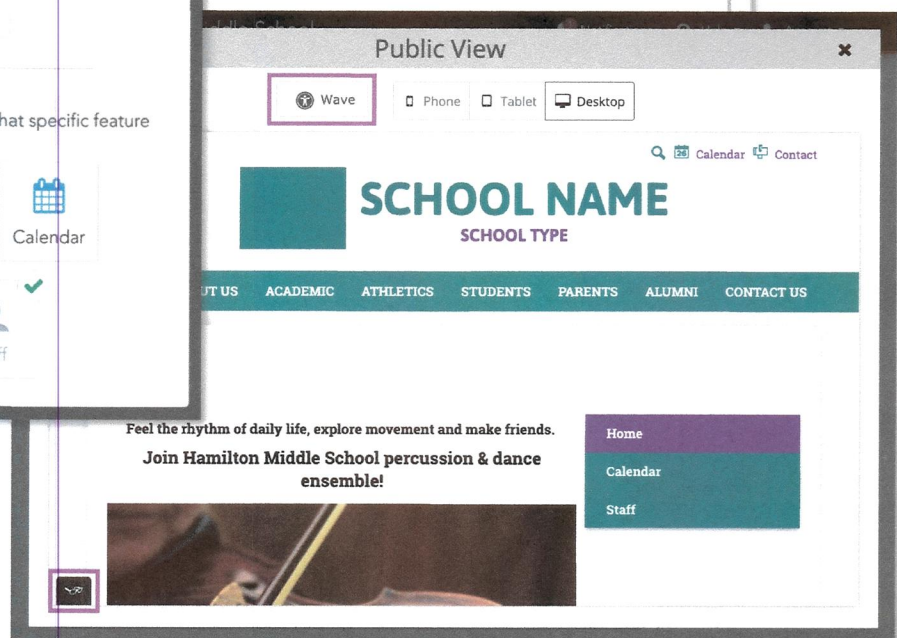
ddle School

hat specific feature

Calendar

ff

Public View

Wave

Phone

Tablet

Desktop

Calendar Contact

SCHOOL NAME

SCHOOL TYPE

UT US ACADEMIC ATHLETICS STUDENTS PARENTS ALUMNI CONTACT US

Feel the rhythm of daily life, explore movement and make friends.

Join Hamilton Middle School percussion & dance ensemble!

Home

Calendar

Staff